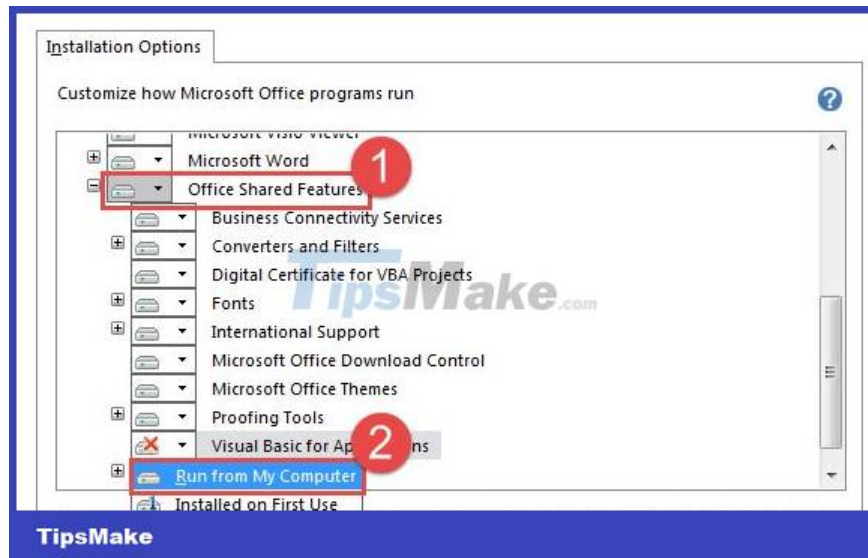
Installation Options

Customize how Microsoft Office programs run

Microsoft Visio Viewer
Microsoft Word
Office Shared Features 1
Business Connectivity Services
Converters and Filters
Digital Certificate for VBA Projects
Fonts
International Support
Microsoft Office Download Control
Microsoft Office Themes
Proofing Tools
Visual Basic for Ap 2 ns
Run from My Computer
Installed on First Use

TipsMake.com

TipsMake